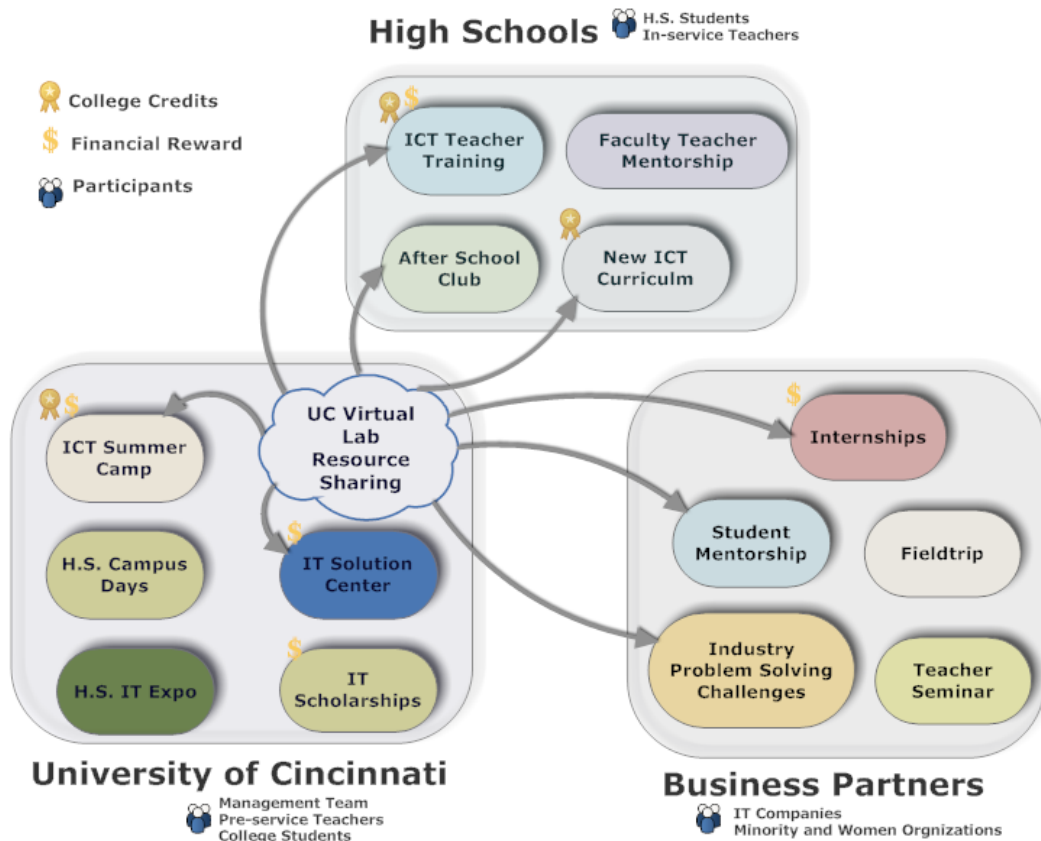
High Schools
H.S. Students
In-service Teachers

College Credits
$ Financial Reward
Participants

$
ICT Teacher Training
Faculty Teacher Mentorship
After School Club
New ICT Curriculm

UC Virtual Lab Resource Sharing

$
ICT Summer Camp
H.S. Campus Days
$
IT Solution Center
H.S. IT Expo
$
IT Scholarships

$
Internships
Student Mentorship
Fieldtrip
Industry Problem Solving Challenges
Teacher Seminar

University of Cincinnati
Management Team
Pre-service Teachers
College Students

Business Partners
IT Companies
Minority and Women Orgnizations